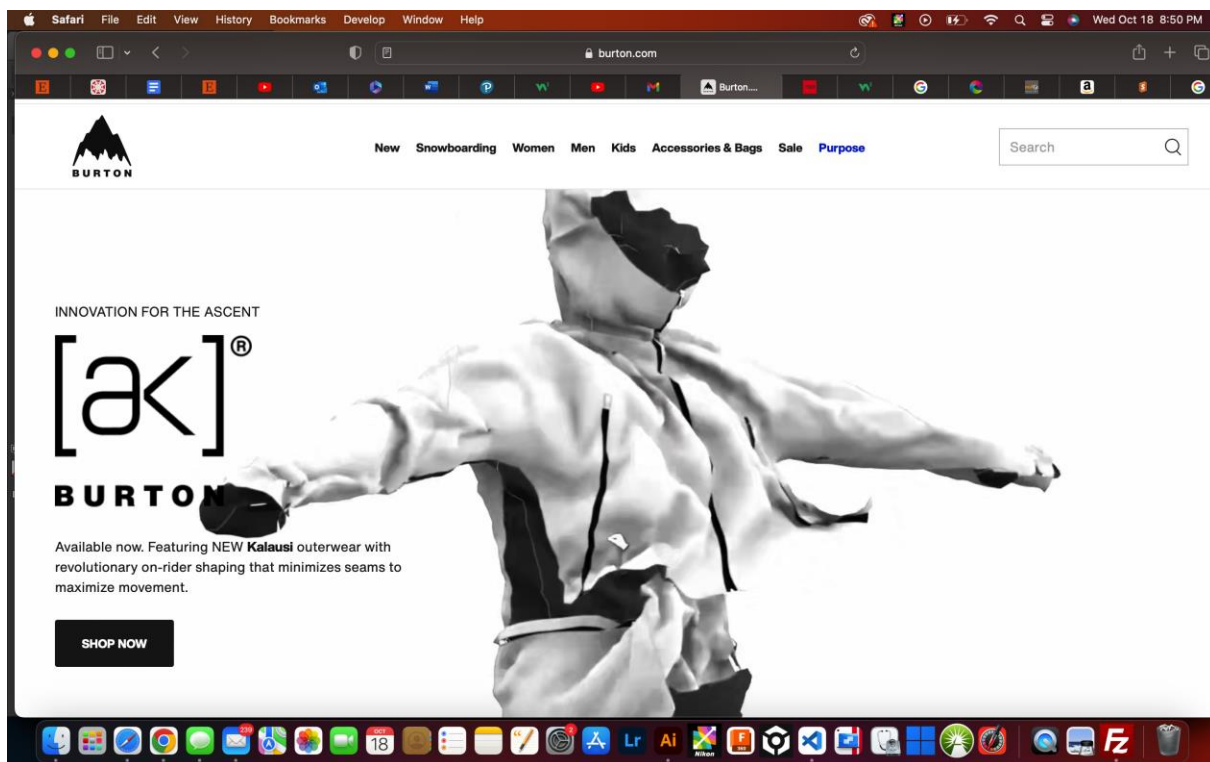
Safari File Edit View History Bookmarks Develop Window Help

Wed Oct 18 8:50 PM

burton.com

Burton....

BURTON

New Snowboarding Women Men Kids Accessories & Bags Sale Purpose

Search

INNOVATION FOR THE ASCENT

[ak]®

BURTON

Available now. Featuring NEW **Kalausi** outerwear with revolutionary on-rider shaping that minimizes seams to maximize movement.

SHOP NOW

239

OCT 18

Lr Ai